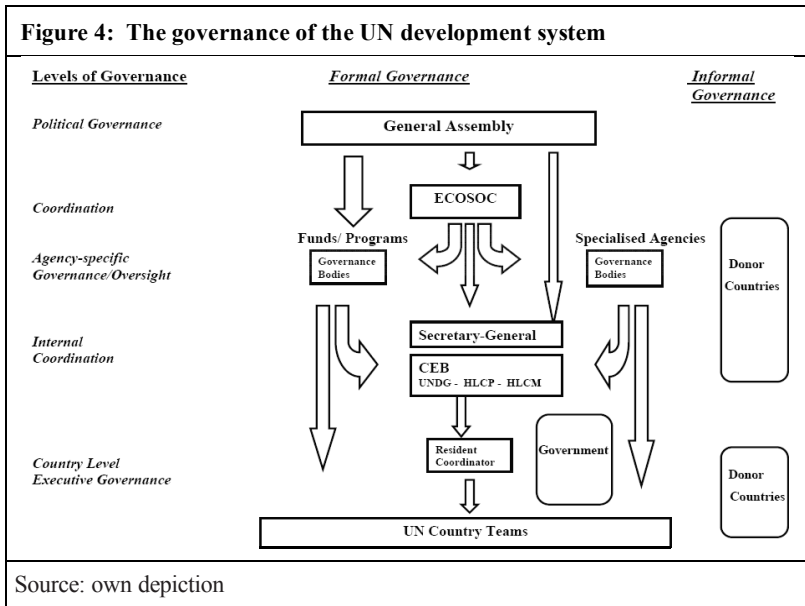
Figure 4: The governance of the UN development system

Levels of Governance

Formal Governance

Informal Governance

Political Governance

General Assembly

Coordination

ECOSOC

Agency-specific Governance/Oversight

Funds/ Programs

Governance Bodies

Specialised Agencies

Governance Bodies

Donor Countries

Internal Coordination

Secretary-General

CEB
UNDG - HLCP - HLCM

Country Level Executive Governance

Resident Coordinator

Government

Donor Countries

UN Country Teams

Source: own depiction